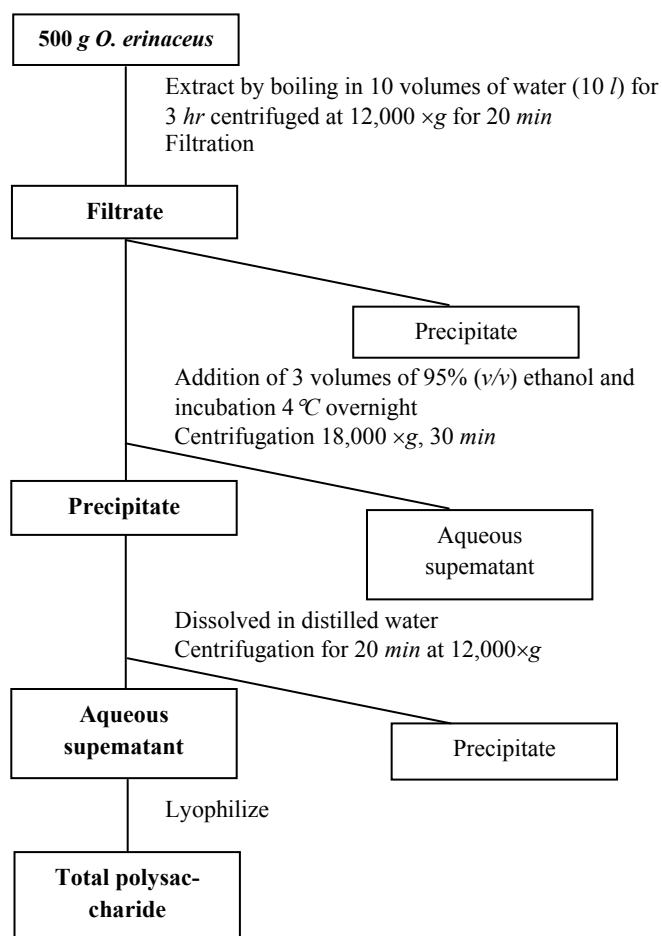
500 g O. erinaceus

Extract by boiling in 10 volumes of water (10 l) for 3 hr centrifuged at 12,000 ×g for 20 min
Filtration

Filtrate

Precipitate

Addition of 3 volumes of 95% (v/v) ethanol and incubation 4 ℃ overnight
Centrifugation 18,000 ×g, 30 min

Precipitate

Aqueous supematant

Dissolved in distilled water
Centrifugation for 20 min at 12,000×g

Aqueous supematant

Precipitate

Lyophilize

Total polysaccharide